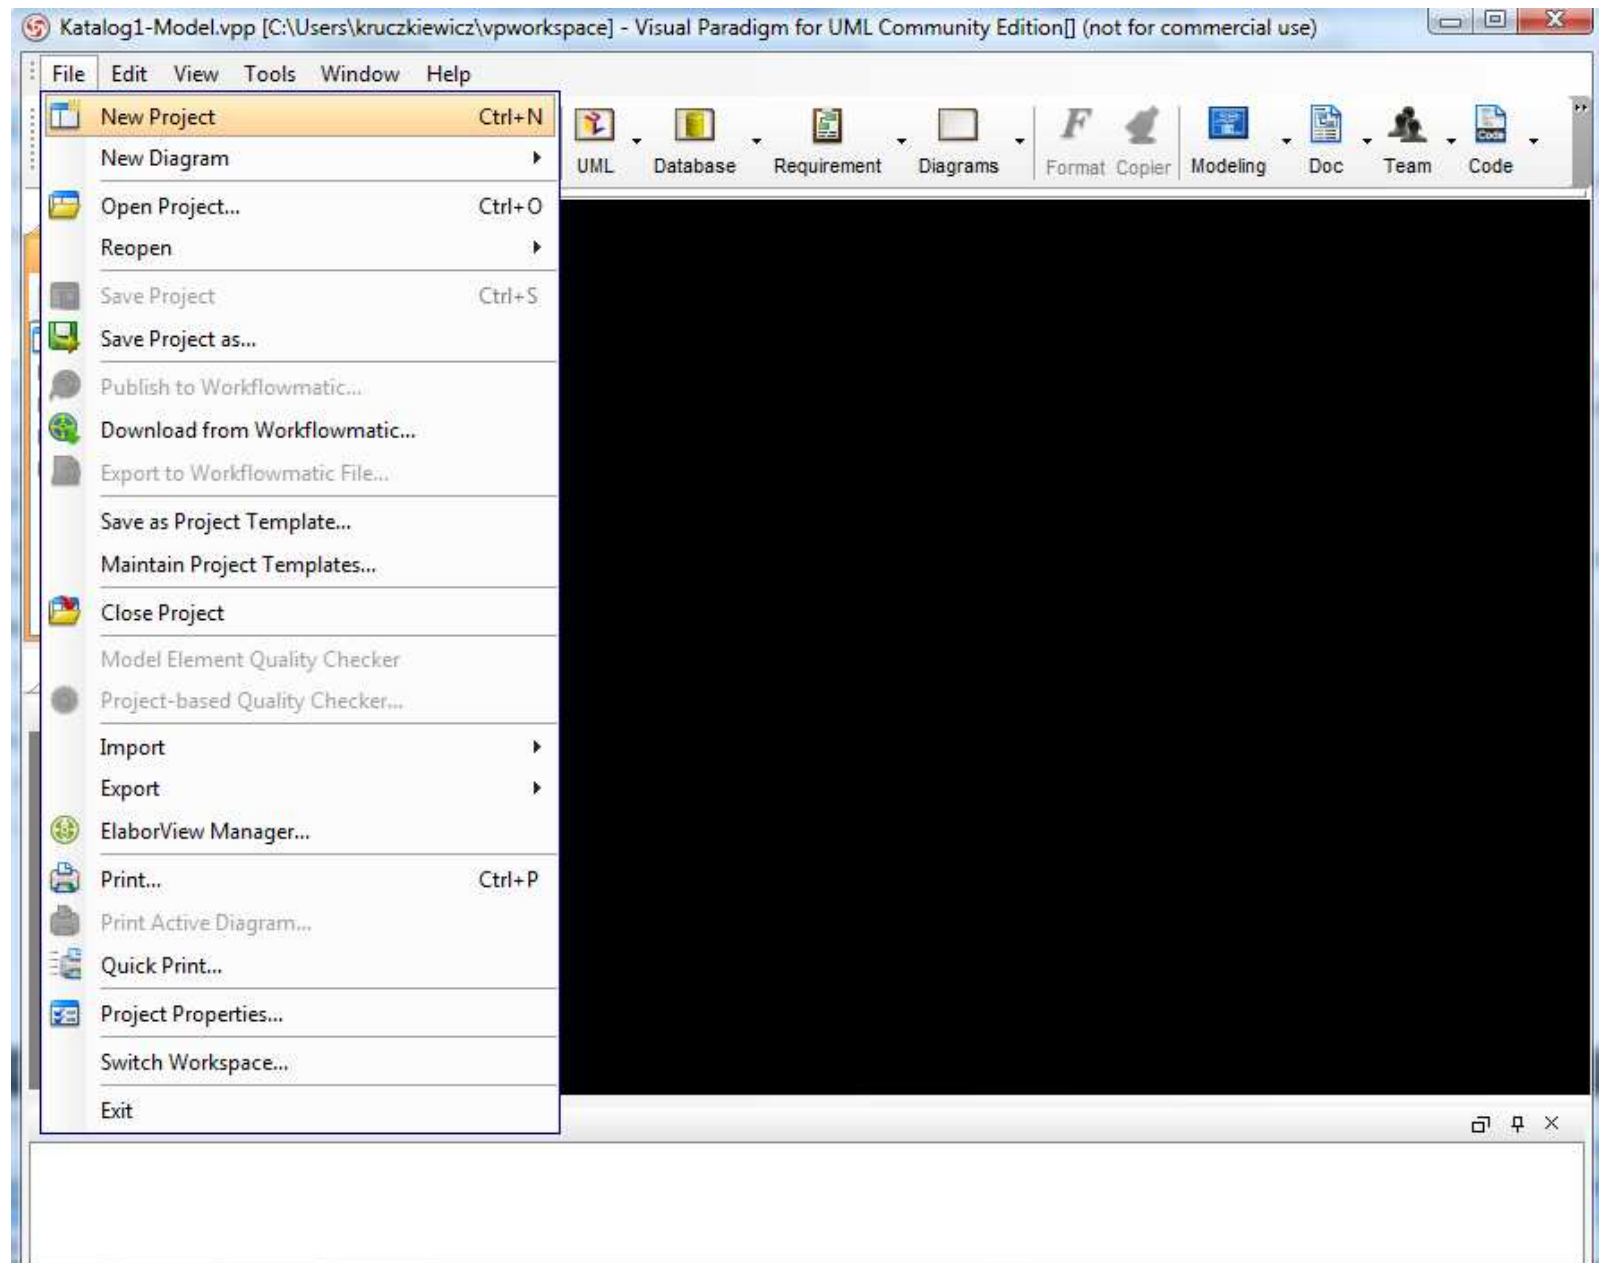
Katalog1-Model.vpp [C:\Users\kruczkiewicz\vpworkspace] - Visual Paradigm for UML Community Edition[] (not for commercial use)

File Edit View Tools Window Help

UML Database Requirement Diagrams Format Copier Modeling Doc Team Code

New Project Ctrl+N
New Diagram
Open Project... Ctrl+O
Reopen
Save Project Ctrl+S
Save Project as...
Publish to Workflowmatic...
Download from Workflowmatic...
Export to Workflowmatic File...
Save as Project Template...
Maintain Project Templates...
Close Project
Model Element Quality Checker
Project-based Quality Checker...
Import
Export
ElaborView Manager...
Print... Ctrl+P
Print Active Diagram...
Quick Print...
Project Properties...
Switch Workspace...
Exit